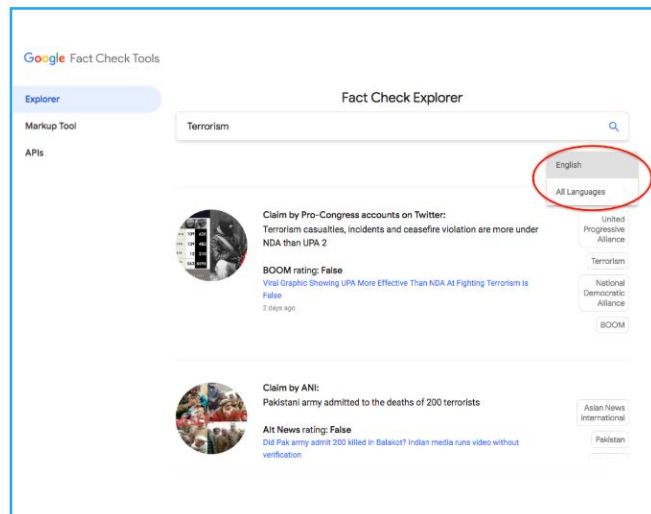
Google Fact Check Tools

Explorer

Markup Tool

APIs

Fact Check Explorer

Terrorism

English

All Languages

Claim by Pro-Congress accounts on Twitter:
Terrorism casualties, incidents and ceasefire violation are more under NDA than UPA 2

BOOM rating: False
Viral Graphic Showing UPA More Effective Than NDA At Fighting Terrorism Is False
2 days ago

United Progressive Alliance

Terrorism

National Democratic Alliance

BOOM

Claim by ANI:
Pakistani army admitted to the deaths of 200 terrorists

Alt News rating: False
Did Pak army admit 200 killed in Balakot? Indian media runs video without verification

Asian News International

Pakistan